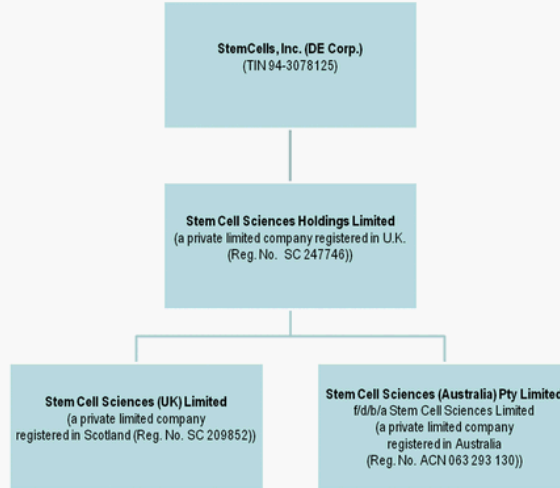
StemCells, Inc. (DE Corp.)
(TIN 94-3078125)

Stem Cell Sciences Holdings Limited
(a private limited company registered in U.K.
(Reg. No. SC 247746))

Stem Cell Sciences (UK) Limited
(a private limited company
registered in Scotland (Reg. No. SC 209852))

Stem Cell Sciences (Australia) Pty Limited
f/d/b/a Stem Cell Sciences Limited
(a private limited company
registered in Australia
(Reg. No. ACN 063 293 130))